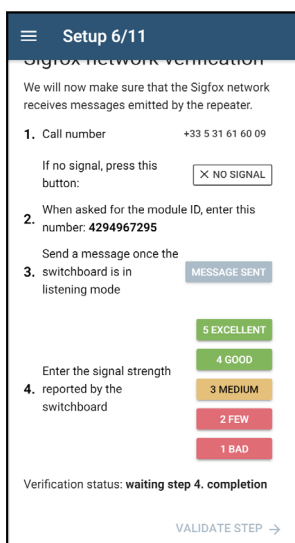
≡ Setup 6/11

Sigfox network verification

We will now make sure that the Sigfox network receives messages emitted by the repeater.

1. Call number +33 5 31 61 60 09

If no signal, press this button: ✕ NO SIGNAL

2. When asked for the module ID, enter this number: **4294967295**

3. Send a message once the switchboard is in listening mode MESSAGE SENT

4. Enter the signal strength reported by the switchboard

5 EXCELLENT

4 GOOD

3 MEDIUM

2 FEW

1 BAD

Verification status: **waiting step 4. completion**

VALIDATE STEP →